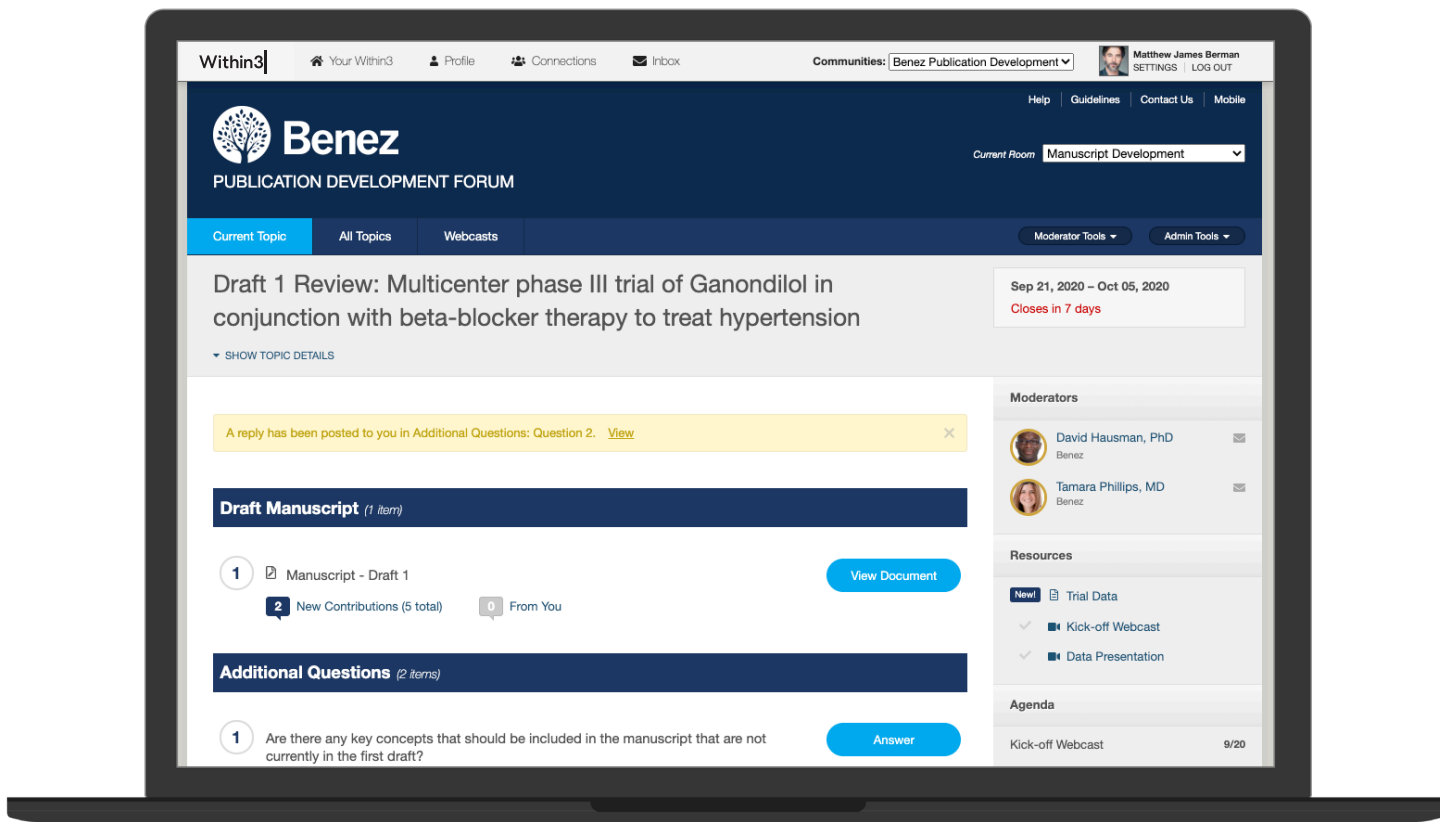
Within3 Your Within3 Profile Connections Inbox

Communities: Benez Publication Development

Matthew James Berman
SETTINGS | LOG OUT

Help | Guidelines | Contact Us | Mobile

Benez
PUBLICATION DEVELOPMENT FORUM

Current Room Manuscript Development

Current Topic | All Topics | Webcasts

Moderator Tools | Admin Tools

Draft 1 Review: Multicenter phase III trial of Ganondilol in conjunction with beta-blocker therapy to treat hypertension

SHOW TOPIC DETAILS

Sep 21, 2020 – Oct 05, 2020
Closes in 7 days

A reply has been posted to you in Additional Questions: Question 2. View

×

Draft Manuscript (1 item)

1 Manuscript - Draft 1

View Document

2 New Contributions (5 total) 0 From You

Additional Questions (2 items)

1 Are there any key concepts that should be included in the manuscript that are not currently in the first draft?

Answer

Moderators

David Hausman, PhD
Benez

Tamara Phillips, MD
Benez

Resources

New! Trial Data

Kick-off Webcast

Data Presentation

Agenda

Kick-off Webcast 9/20